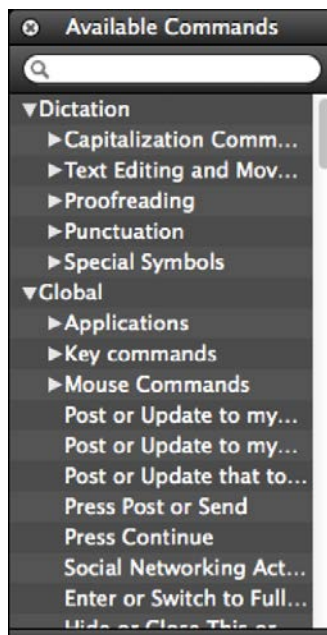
Available Commands

▼Dictation
►Capitalization Comm...
►Text Editing and Mov...
►Proofreading
►Punctuation
►Special Symbols
▼Global
►Applications
►Key commands
►Mouse Commands
Post or Update to my...
Post or Update to my...
Post or Update that to...
Press Post or Send
Press Continue
Social Networking Act...
Enter or Switch to Full...
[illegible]